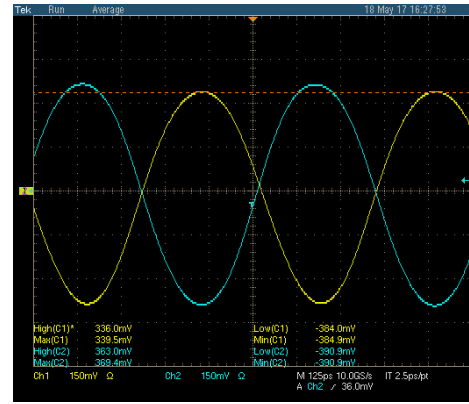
Tek Run Average 18 May 17 16:27:53

High(C1)* 336.0mV Low(C1) -384.0mV
Max(C1) 339.5mV Min(C1) -384.9mV
High(C2) 363.0mV Low(C2) -390.9mV
Max(C2) 369.4mV Min(C2) -390.9mV

Ch1 150mV Ω Ch2 150mV Ω M 125ps 10.0GS/s IT 2.5ps/pt
A Ch2 ∕ 36.0mV